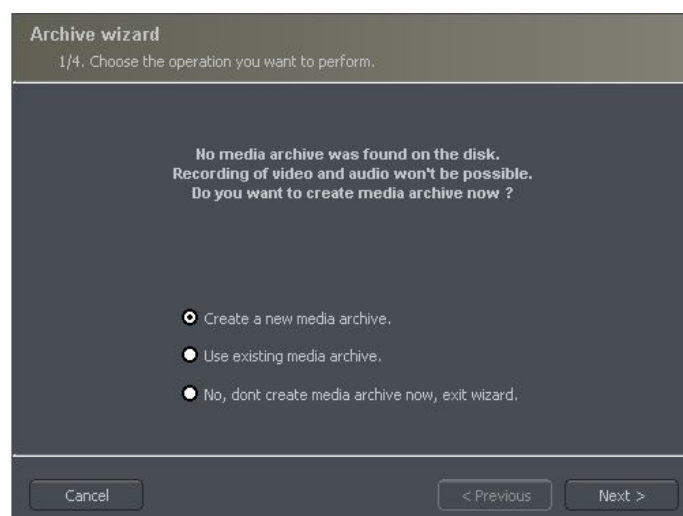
Archive wizard
1/4. Choose the operation you want to perform.

No media archive was found on the disk.
Recording of video and audio won't be possible.
Do you want to create media archive now ?

Create a new media archive.

Use existing media archive.

No, dont create media archive now, exit wizard.

Cancel

< Previous

Next >